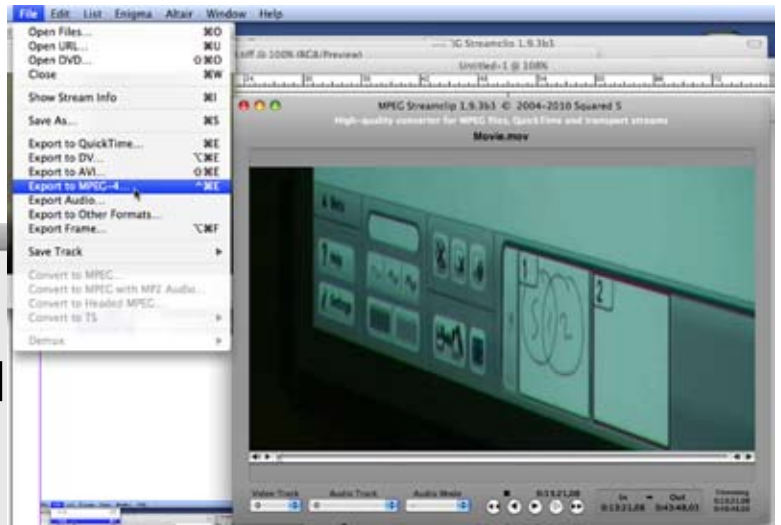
File Edit List Enigma Altair Window Help

Open Files... ⌘O
Open URL... ⌘U
Open DVD... ⇧⌘O
Close ⌘W

Show Stream Info ⌘I

Save As... ⌘S

Export to QuickTime... ⌘E
Export to DV... ⌥⌘E
Export to AVI... ⇧⌘E
Export to MPEG-4... ^⌘E
Export Audio...
Export to Other Formats...
Export Frame... ⌥⌘F

Save Track

Convert to MPEG...
Convert to MPEG with MP2 Audio...
Convert to Headed MPEG...
Convert to TS

Demux

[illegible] @ 100% (RGB/Preview)
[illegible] Streamclip 1.9.3b1
Untitled-1 @ 100%

MPEG Streamclip 1.9.3b1 © 2004-2010 Squared 5
High-quality converter for MPEG files, QuickTime and transport streams
Movie.mov

1
2

Video Track
Audio Track
Audio Mode
0:13:21,28
In
0:13:21,28
Out
0:43:48,03
Timing
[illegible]